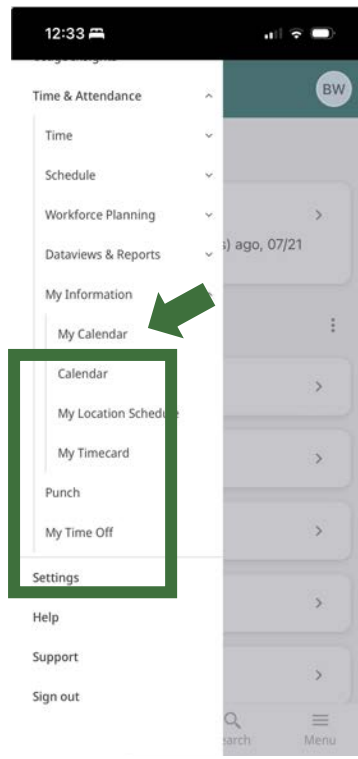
12:33

Time & Attendance

Time

Schedule

Workforce Planning

Dataviews & Reports

My Information

My Calendar

Calendar

My Location Schedule

My Timecard

Punch

My Time Off

Settings

Help

Support

Sign out

BW

s) ago, 07/21

earch

Menu